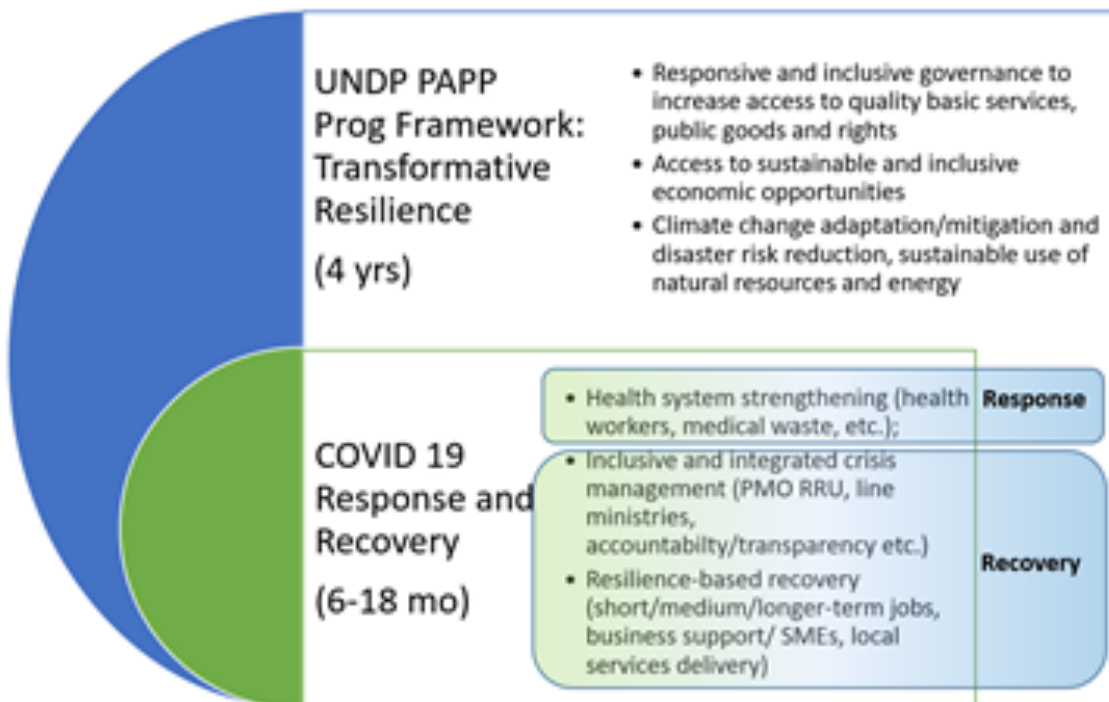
UNDP PAPP Prog Framework: Transformative Resilience

(4 yrs)

• Responsive and inclusive governance to increase access to quality basic services, public goods and rights
• Access to sustainable and inclusive economic opportunities
• Climate change adaptation/mitigation and disaster risk reduction, sustainable use of natural resources and energy

COVID 19 Response and Recovery

(6-18 mo)

• Health system strengthening (health workers, medical waste, etc.);

Response

• Inclusive and integrated crisis management (PMO RRU, line ministries, accountabilty/transparency etc.)
• Resilience-based recovery (short/medium/longer-term jobs, business support/ SMEs, local services delivery)

Recovery